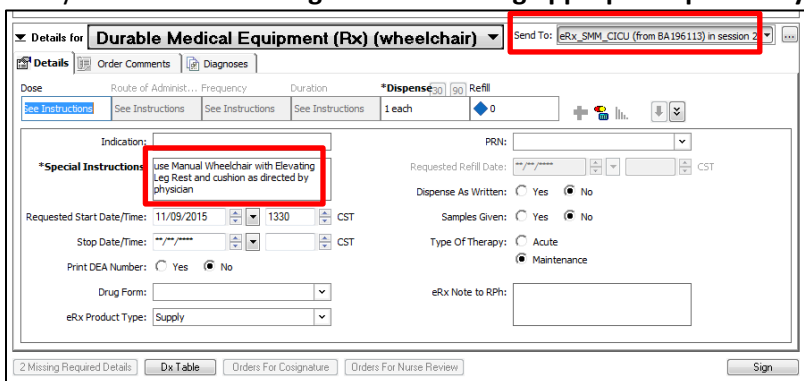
Details for Durable Medical Equipment (Rx) (wheelchair)

Send To: eRx_SMM_CICU (from BA196113) in session 2

Details | Order Comments | Diagnoses

| Dose | Route of Administ... | Frequency | Duration | *Dispense 30 90 | Refill |
|---|---|---|---|---|---|
| See Instructions | See Instructions | See Instructions | See Instructions | 1 each | 0 |

Indication:

*Special Instructions: use Manual Wheelchair with Elevating Leg Rest and cushion as directed by physician

Requested Start Date/Time: 11/09/2015 1330 CST

Stop Date/Time: **/**/**** CST

Print DEA Number: Yes No

Drug Form:

eRx Product Type: Supply

PRN:

Requested Refill Date: **/**/**** CST

Dispense As Written: Yes No

Samples Given: Yes No

Type Of Therapy: Acute Maintenance

eRx Note to RPh:

2 Missing Required Details | Dx Table | Orders For Cosignature | Orders For Nurse Review | Sign